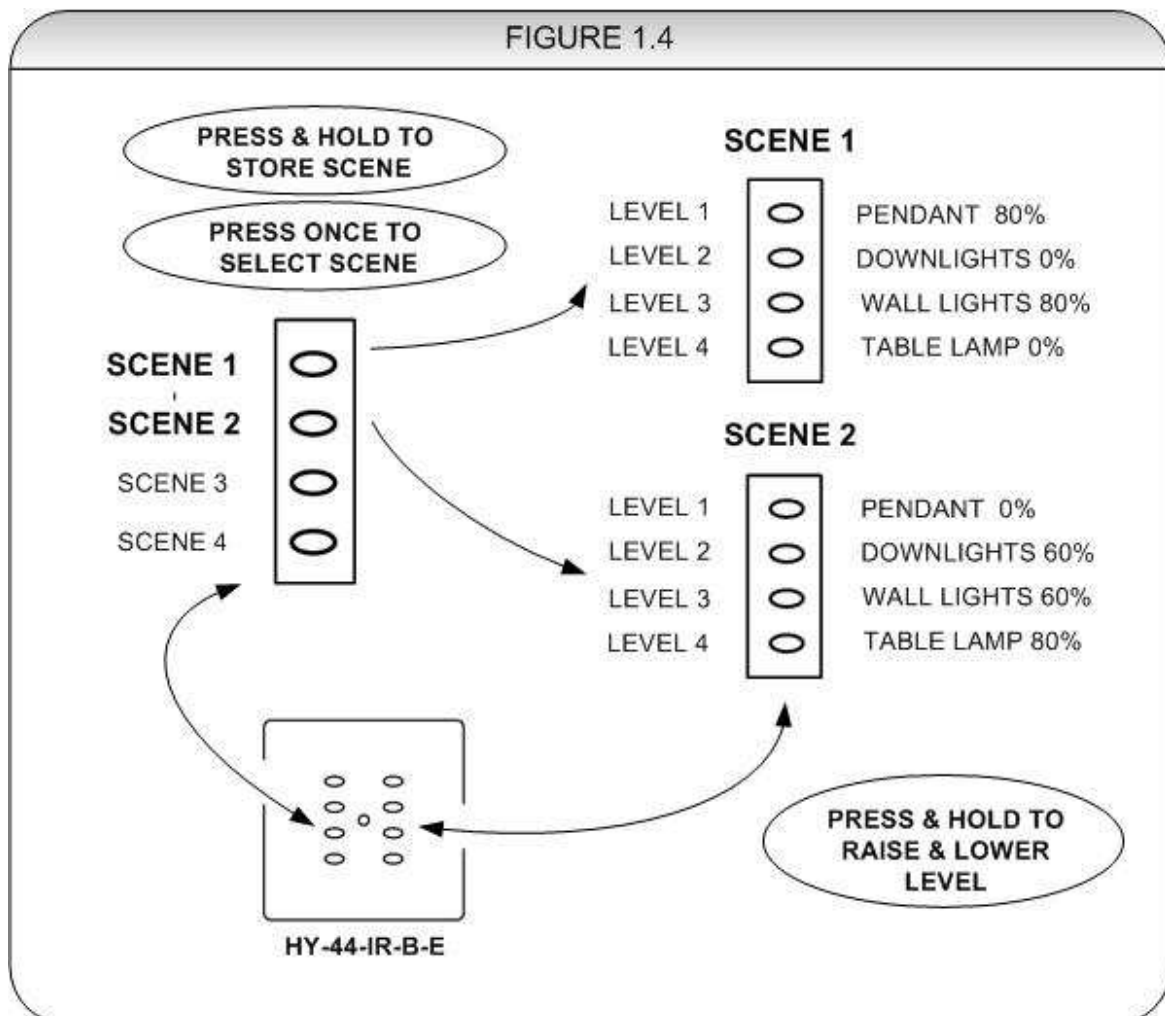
FIGURE 1.4

PRESS & HOLD TO STORE SCENE

PRESS ONCE TO SELECT SCENE

SCENE 1
SCENE 2
SCENE 3
SCENE 4

SCENE 1

LEVEL 1 PENDANT 80%
LEVEL 2 DOWNLIGHTS 0%
LEVEL 3 WALL LIGHTS 80%
LEVEL 4 TABLE LAMP 0%

SCENE 2

LEVEL 1 PENDANT 0%
LEVEL 2 DOWNLIGHTS 60%
LEVEL 3 WALL LIGHTS 60%
LEVEL 4 TABLE LAMP 80%

PRESS & HOLD TO RAISE & LOWER LEVEL

HY-44-IR-B-E